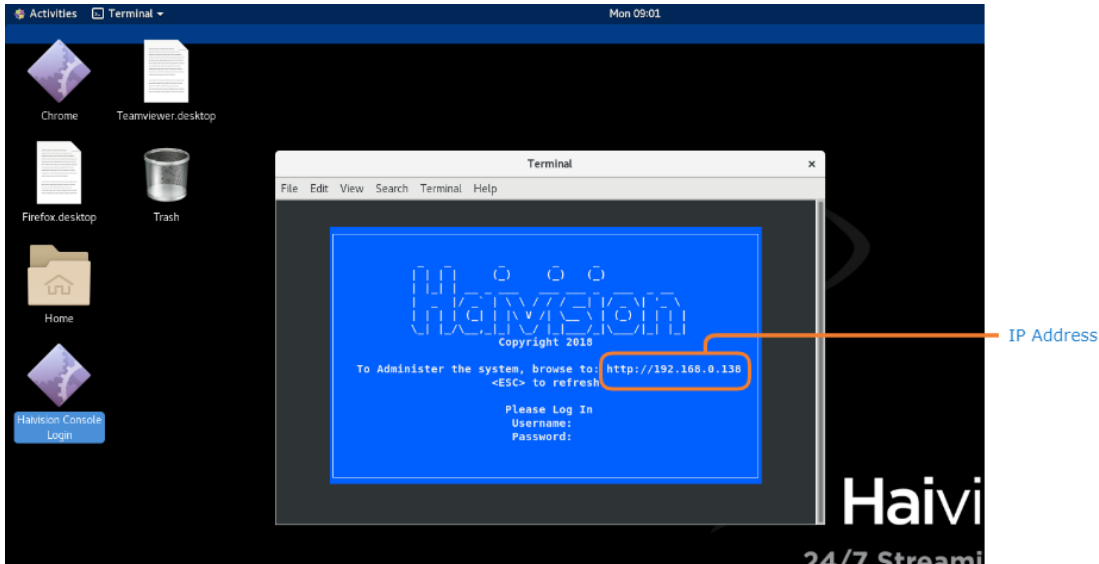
Activities Terminal ▾ Mon 09:01

Chrome

Teamviewer.desktop

Firefox.desktop

Trash

Home

Haivision Console Login

Terminal

File Edit View Search Terminal Help

Haivision

Copyright 2018

To Administer the system, browse to: http://192.168.0.138
<ESC> to refresh

Please Log In
Username:
Password:

IP Address

Haivi

24/7 Streami